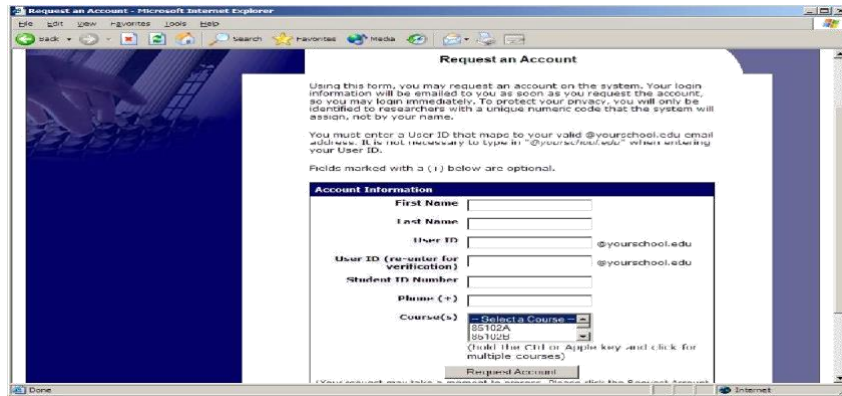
Request an Account - Microsoft Internet Explorer

File Edit View Favorites Tools Help

Back Search Favorites Media

Request an Account

Using this form, you may request an account on the system. Your login information will be emailed to you as soon as you request the account, so you may login immediately. To protect your privacy, you will only be identified to researchers with a unique numeric code that the system will assign, not by your name.

You must enter a User ID that maps to your valid @yourschool.edu email address. It is not necessary to type in "@yourschool.edu" when entering your User ID.

Fields marked with a (+) below are optional.

Account Information

First Name

Last Name

User ID @yourschool.edu

User ID (re-enter for verification) @yourschool.edu

Student ID Number

Phone (+)

Course(s) -- Select a Course -- 85102A 85102B

(hold the Ctrl or Apple key and click for multiple courses)

Request Account

(Your request may take a moment to process. Please click the Request Account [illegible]

Done

Internet